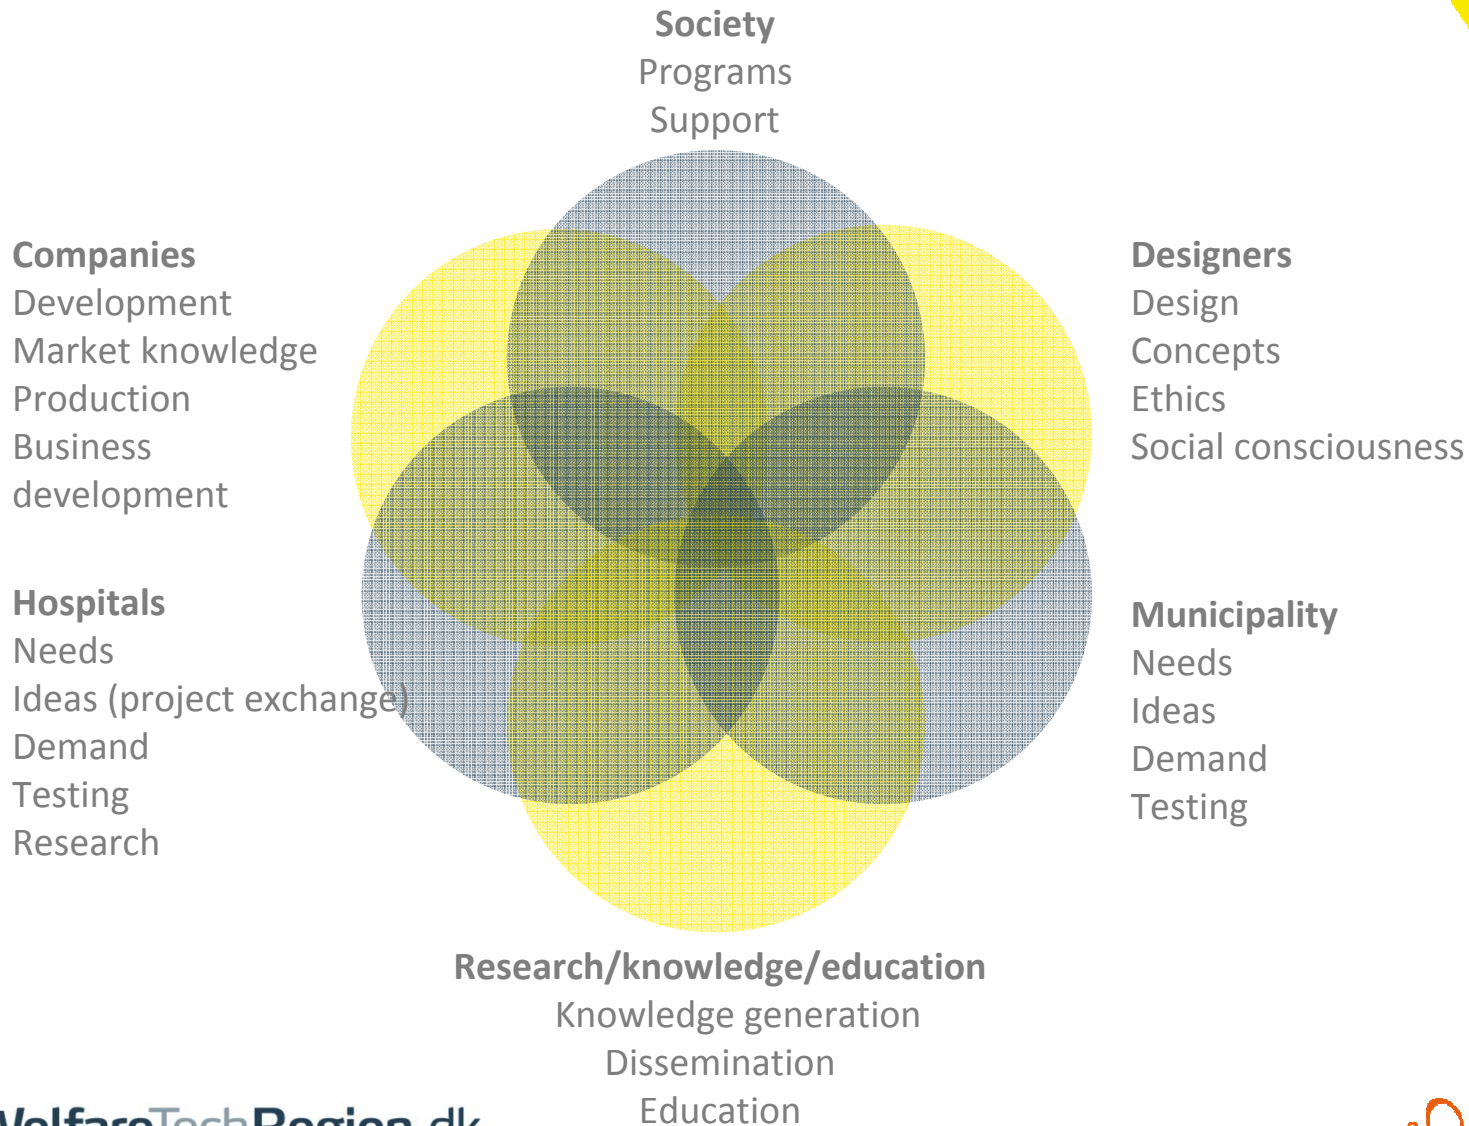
Society
Programs
Support

Companies
Development
Market knowledge
Production
Business development

Designers
Design
Concepts
Ethics
Social consciousness

Hospitals
Needs
Ideas (project exchange)
Demand
Testing
Research

Municipality
Needs
Ideas
Demand
Testing

Research/knowledge/education
Knowledge generation
Dissemination
Education

WelfareTechRegion.dk